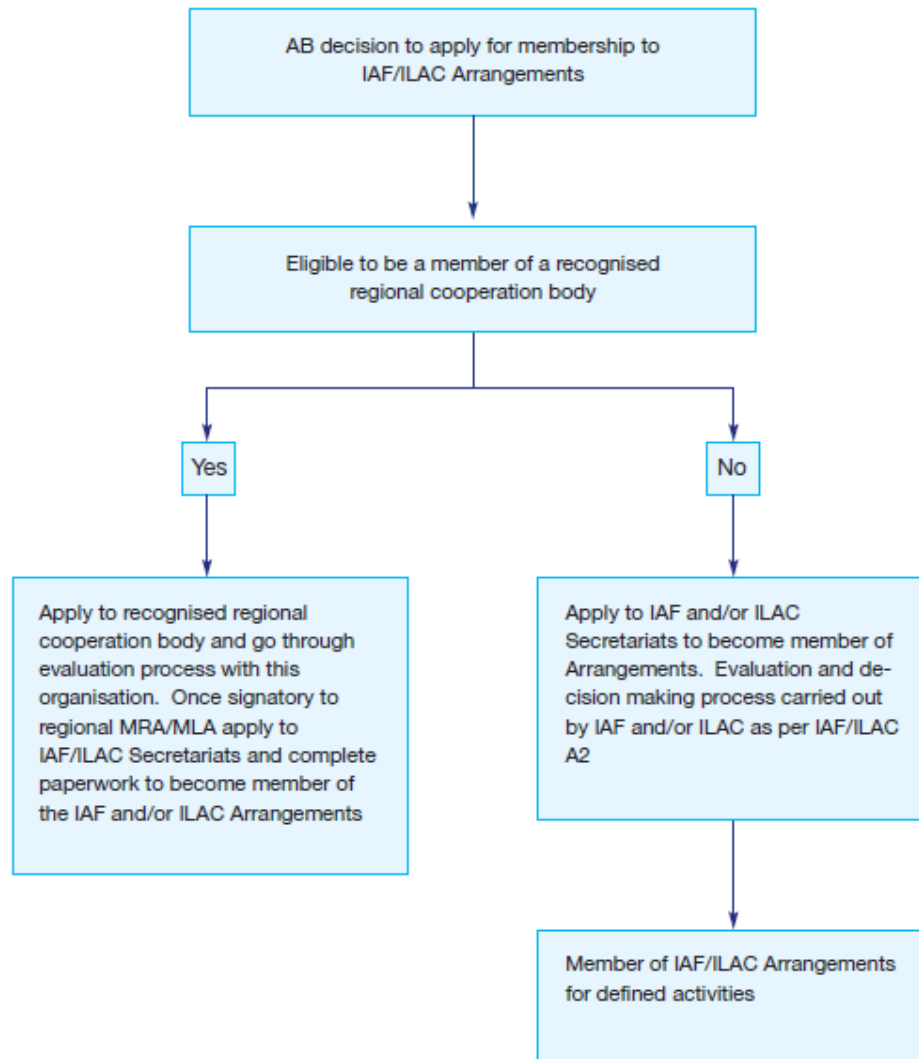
AB decision to apply for membership to IAF/ILAC Arrangements

Eligible to be a member of a recognised regional cooperation body

Yes

No

Apply to recognised regional cooperation body and go through evaluation process with this organisation. Once signatory to regional MRA/MLA apply to IAF/ILAC Secretariats and complete paperwork to become member of the IAF and/or ILAC Arrangements

Apply to IAF and/or ILAC Secretariats to become member of Arrangements. Evaluation and decision making process carried out by IAF and/or ILAC as per IAF/ILAC A2

Member of IAF/ILAC Arrangements for defined activities